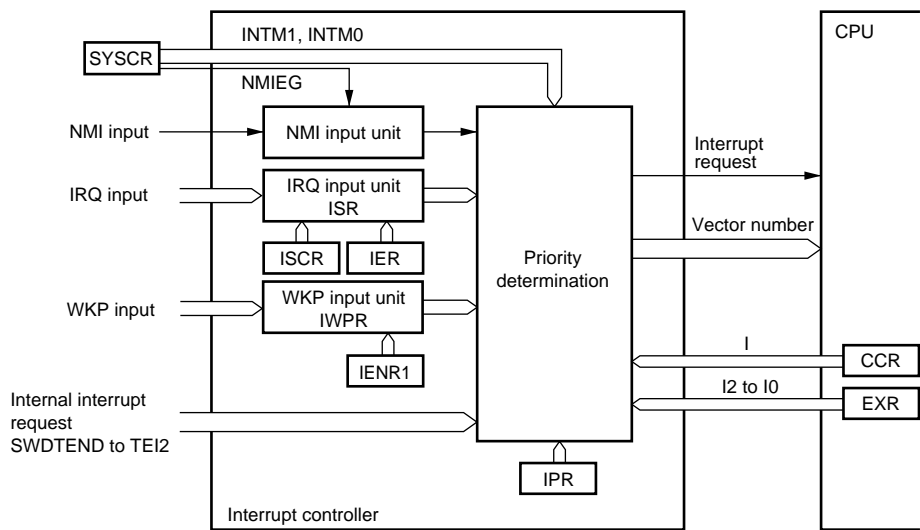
SYSCR

INTM1, INTM0

NMIEG

CPU

NMI input

NMI input unit

IRQ input

IRQ input unit
ISR

ISCR

IER

WKP input

WKP input unit
IWPR

IENR1

Internal interrupt request
SWDTEND to TEI2

Priority determination

IPR

Interrupt request

Vector number

I

CCR

I2 to I0

EXR

Interrupt controller